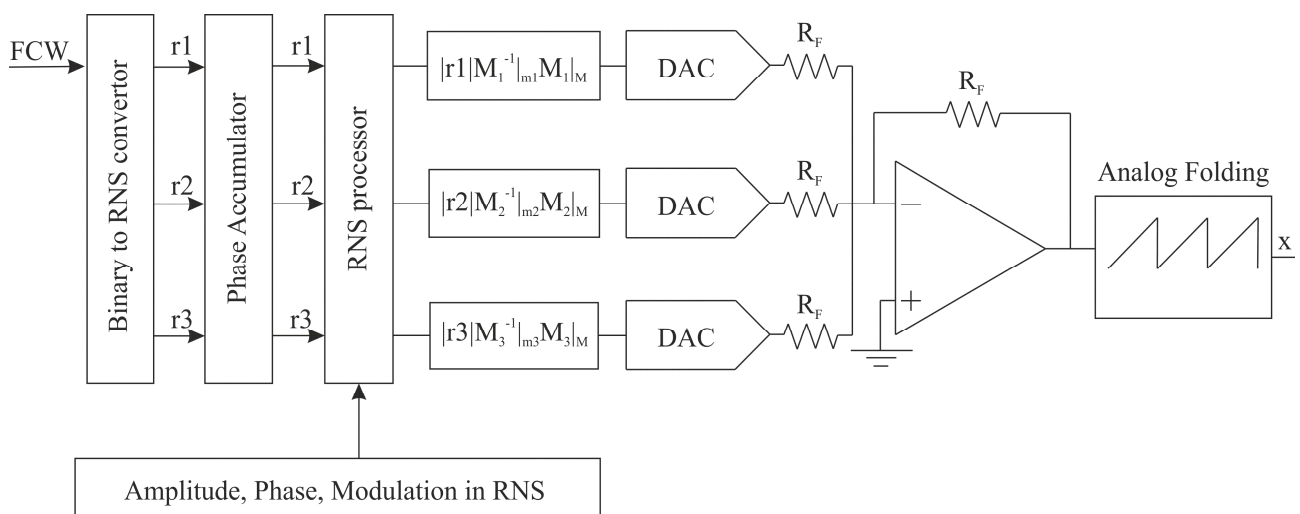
FCW

Binary to RNS convertor

r1

r2

r3

Phase Accumulator

r1

r2

r3

RNS processor

$|r1|M_1^{-1}|_{m1}M_1|_M$

$|r2|M_2^{-1}|_{m2}M_2|_M$

$|r3|M_3^{-1}|_{m3}M_3|_M$

DAC

DAC

DAC

$R_F$

$R_F$

$R_F$

$R_F$

$-$

$+$

Analog Folding

x

Amplitude, Phase, Modulation in RNS